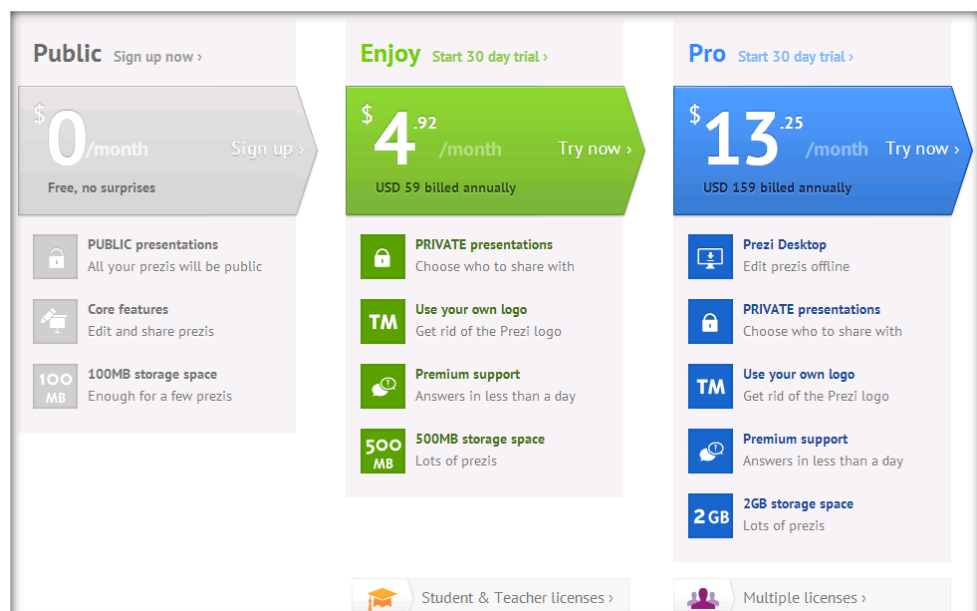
Public Sign up now ›

$0/month Sign up ›

Free, no surprises

PUBLIC presentations
All your prezis will be public

Core features
Edit and share prezis

100 MB

100MB storage space
Enough for a few prezis

Enjoy Start 30 day trial ›

$4.92 /month Try now ›

USD 59 billed annually

PRIVATE presentations
Choose who to share with

TM

Use your own logo
Get rid of the Prezi logo

Premium support
Answers in less than a day

500 MB

500MB storage space
Lots of prezis

Pro Start 30 day trial ›

$13.25 /month Try now ›

USD 159 billed annually

Prezi Desktop
Edit prezis offline

PRIVATE presentations
Choose who to share with

TM

Use your own logo
Get rid of the Prezi logo

Premium support
Answers in less than a day

2 GB

2GB storage space
Lots of prezis

Student & Teacher licenses ›

Multiple licenses ›